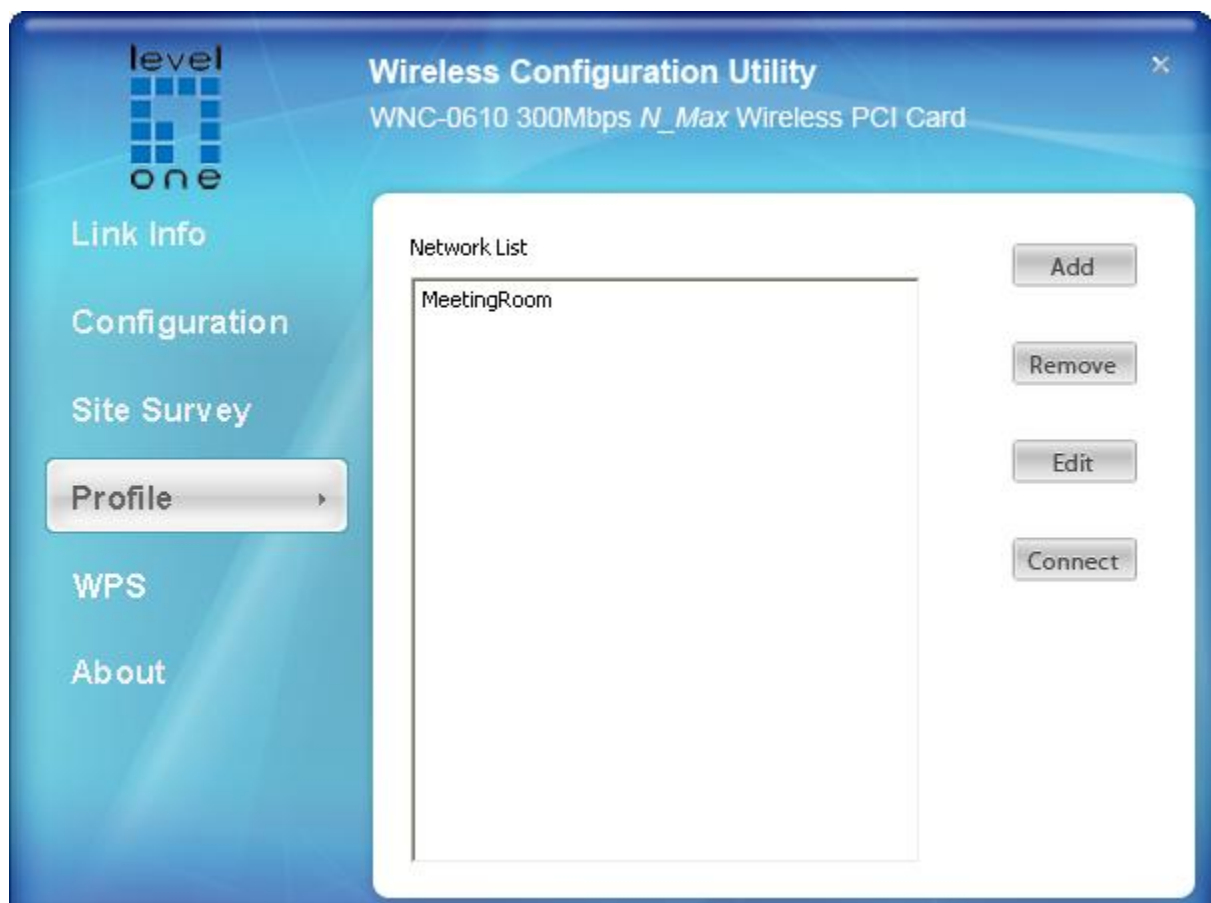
level one

Wireless Configuration Utility

WNC-0610 300Mbps N_Max Wireless PCI Card

×

Link Info

Configuration

Site Survey

Profile

WPS

About

Network List

MeetingRoom

Add

Remove

Edit

Connect